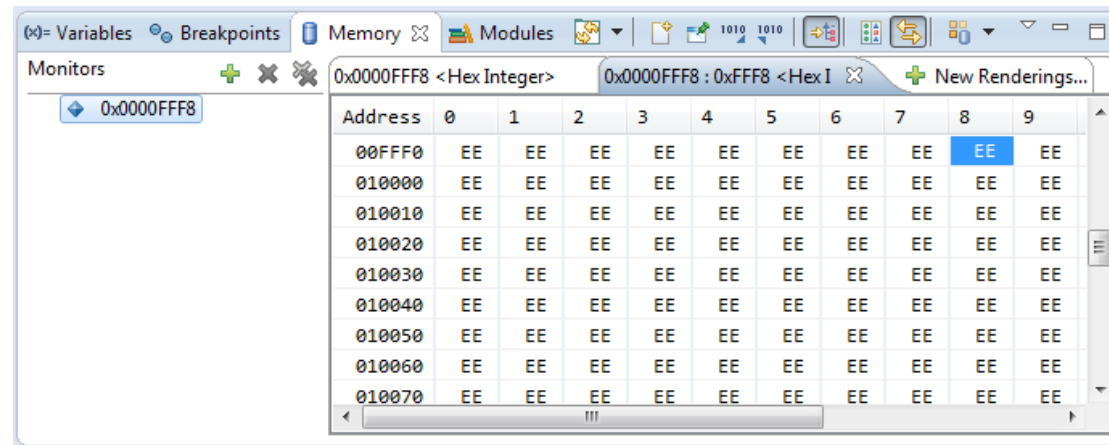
(x)= Variables  Breakpoints  Memory  Modules

Monitors

0x0000FFF8

0x0000FFF8 <Hex Integer>  0x0000FFF8 : 0xFFF8 <Hex I  New Renderings...

| Address | 0 | 1 | 2 | 3 | 4 | 5 | 6 | 7 | 8 | 9 |
|---|---|---|---|---|---|---|---|---|---|---|
| 00FFF0 | EE | EE | EE | EE | EE | EE | EE | EE | EE | EE |
| 010000 | EE | EE | EE | EE | EE | EE | EE | EE | EE | EE |
| 010010 | EE | EE | EE | EE | EE | EE | EE | EE | EE | EE |
| 010020 | EE | EE | EE | EE | EE | EE | EE | EE | EE | EE |
| 010030 | EE | EE | EE | EE | EE | EE | EE | EE | EE | EE |
| 010040 | EE | EE | EE | EE | EE | EE | EE | EE | EE | EE |
| 010050 | EE | EE | EE | EE | EE | EE | EE | EE | EE | EE |
| 010060 | EE | EE | EE | EE | EE | EE | EE | EE | EE | EE |
| 010070 | EE | EE | EE | EE | EE | EE | EE | EE | EE | EE |